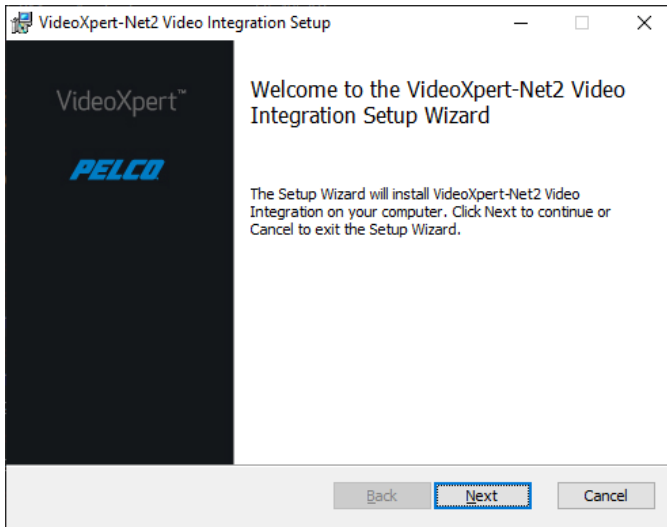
VideoXpert-Net2 Video Integration Setup

VideoXpert™

PELCO

Welcome to the VideoXpert-Net2 Video Integration Setup Wizard

The Setup Wizard will install VideoXpert-Net2 Video Integration on your computer. Click Next to continue or Cancel to exit the Setup Wizard.

Back Next Cancel